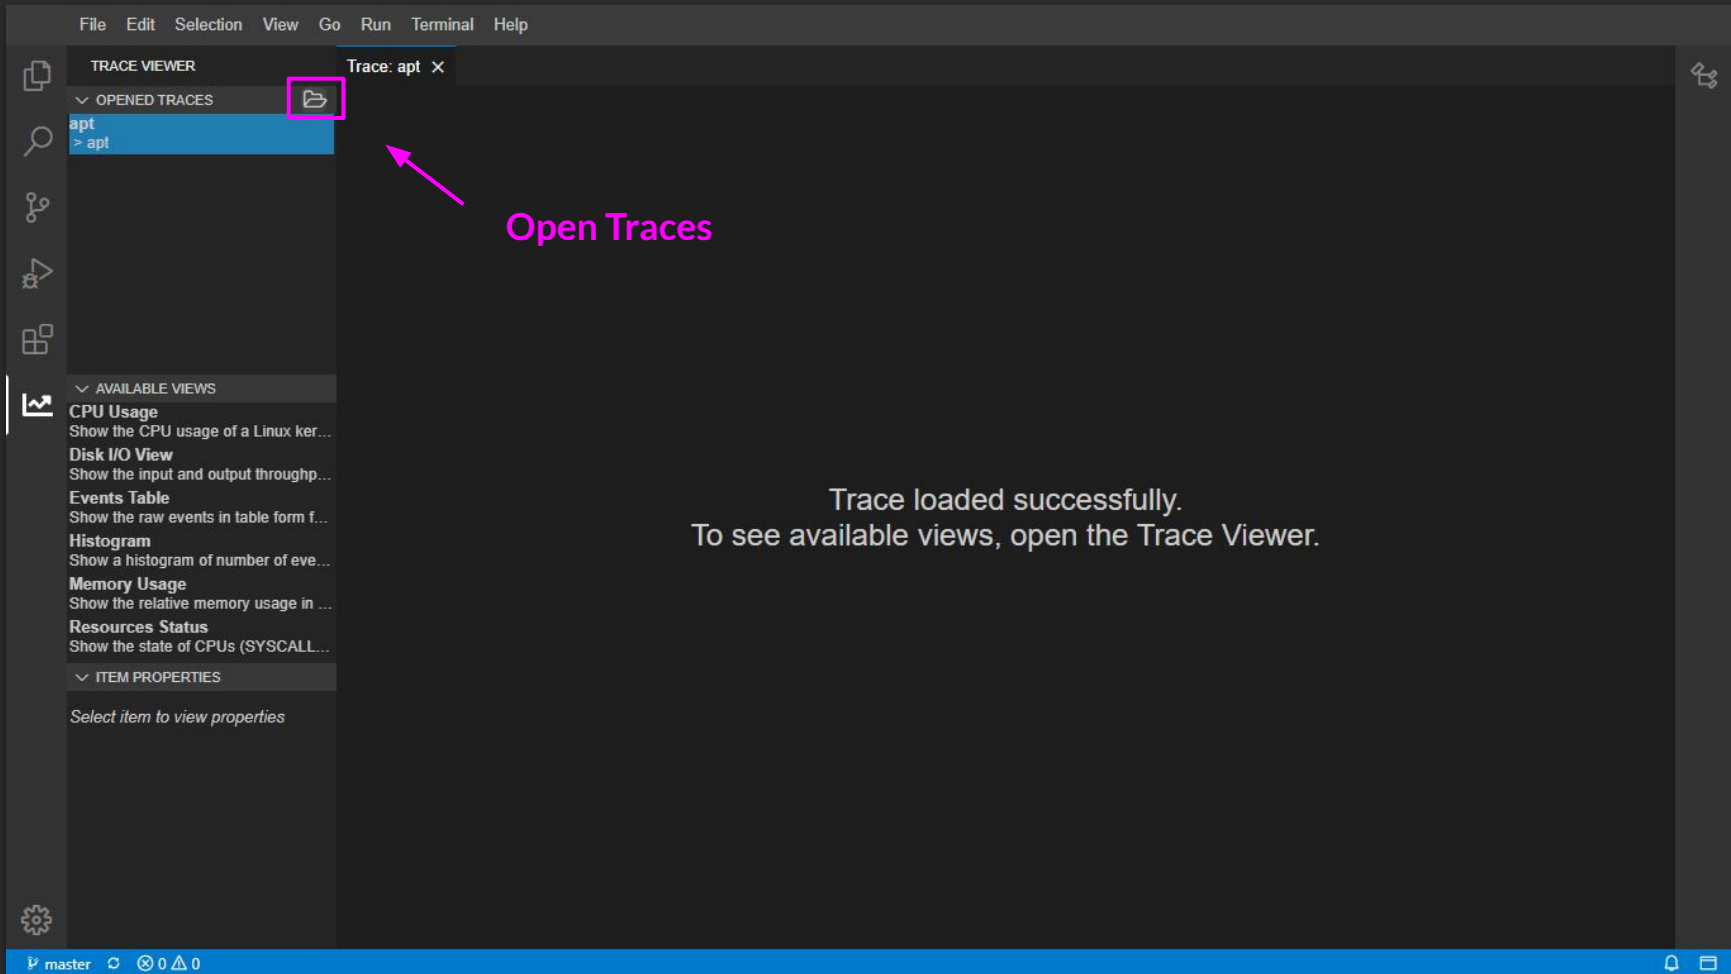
File Edit Selection View Go Run Terminal Help

TRACE VIEWER

Trace: apt ×

OPENED TRACES

apt
> apt

Open Traces

AVAILABLE VIEWS

CPU Usage
Show the CPU usage of a Linux ker...

Disk I/O View
Show the input and output throughp...

Events Table
Show the raw events in table form f...

Histogram
Show a histogram of number of eve...

Memory Usage
Show the relative memory usage in ...

Resources Status
Show the state of CPUs (SYSCALL...

ITEM PROPERTIES

Select item to view properties

Trace loaded successfully.
To see available views, open the Trace Viewer.

master ⊗ 0 ⚠ 0